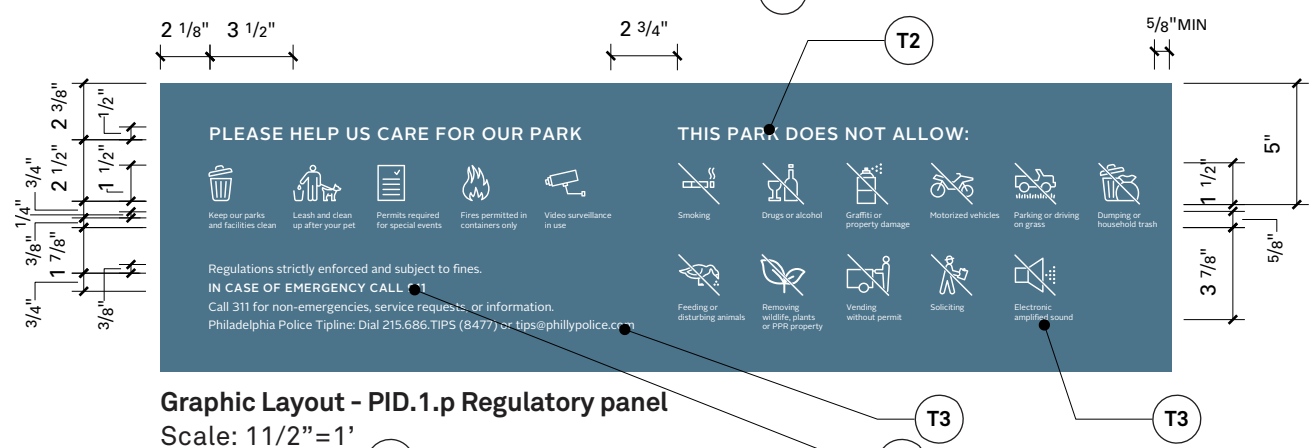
2 1/8" 3 1/2"

2 3/4"

5/8"MIN

T2

2 3/8"
1/2"
3/4"
2 1/2"
1 1/2"
1/4"
3/8"
1 7/8"
3/4"
3/8"

5"
1 1/2"
5/8"
3 7/8"

PLEASE HELP US CARE FOR OUR PARK

Keep our parks and facilities clean

Leash and clean up after your pet

Permits required for special events

Fires permitted in containers only

Video surveillance in use

THIS PARK DOES NOT ALLOW:

Smoking

Drugs or alcohol

Graffiti or property damage

Motorized vehicles

Parking or driving on grass

Dumping or household trash

Feeding or disturbing animals

Removing wildlife, plants or PPR property

Vending without permit

Soliciting

Electronic amplified sound

Regulations strictly enforced and subject to fines.

IN CASE OF EMERGENCY CALL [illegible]1

Call 311 for non-emergencies, service requests, or information.

Philadelphia Police Tipline: Dial 215.686.TIPS (8477) or tips@phillypolice.com

T3

T3

Graphic Layout - PID.1.p Regulatory panel

Scale: 11/2"=1'